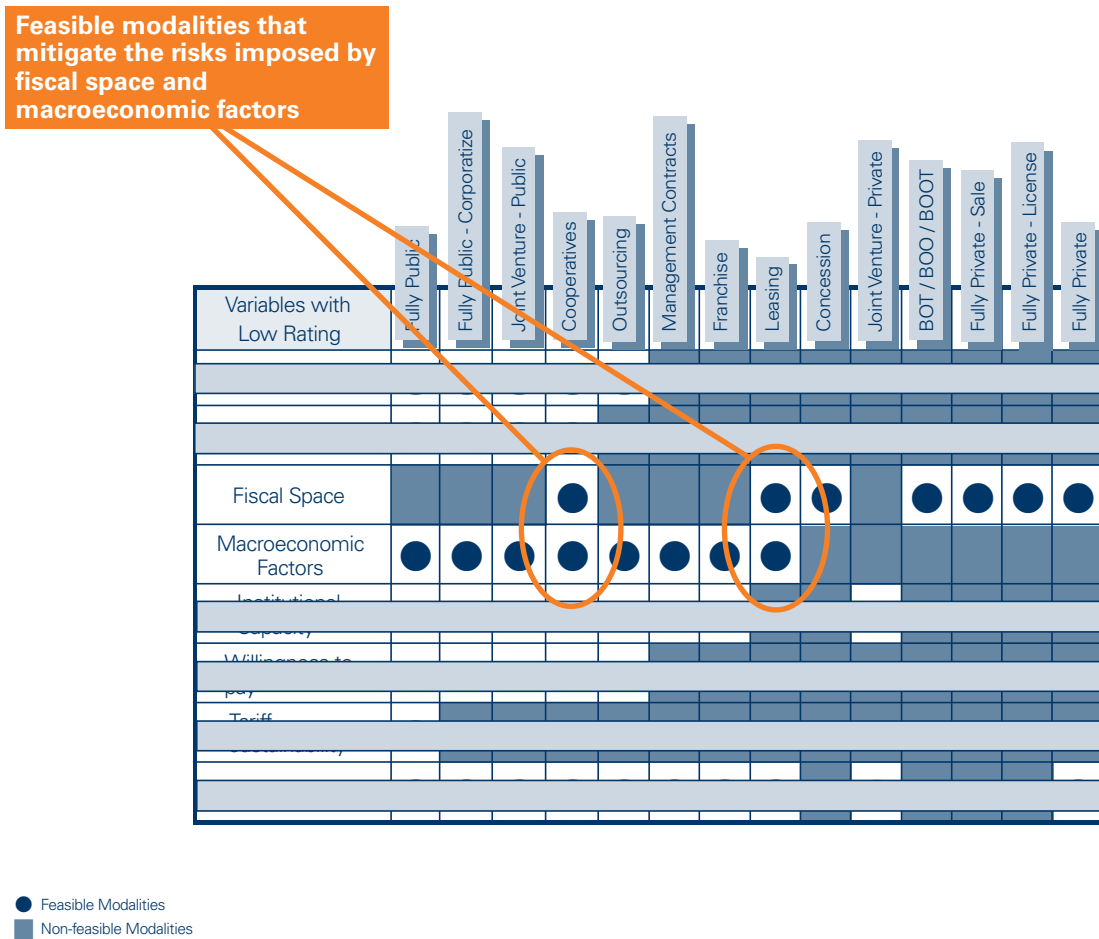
Feasible modalities that mitigate the risks imposed by fiscal space and macroeconomic factors

| Variables with Low Rating | Fully Public | Fully Public - Corporatize | Joint Venture - Public | Cooperatives | Outsourcing | Management Contracts | Franchise | Leasing | Concession | Joint Venture - Private | BOT / BOO / BOOT | Fully Private - Sale | Fully Private - License | Fully Private |
|---|---|---|---|---|---|---|---|---|---|---|---|---|---|---|
| Fiscal Space | | | | ● | | | | ● | ● | | ● | ● | ● | ● |
| Macroeconomic Factors | ● | ● | ● | ● | ● | ● | ● | ● | | | | | | |
| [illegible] | | | | | | | | | | | | | | |
| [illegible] | | | | | | | | | | | | | | |
| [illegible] | | | | | | | | | | | | | | |

● Feasible Modalities
Non-feasible Modalities